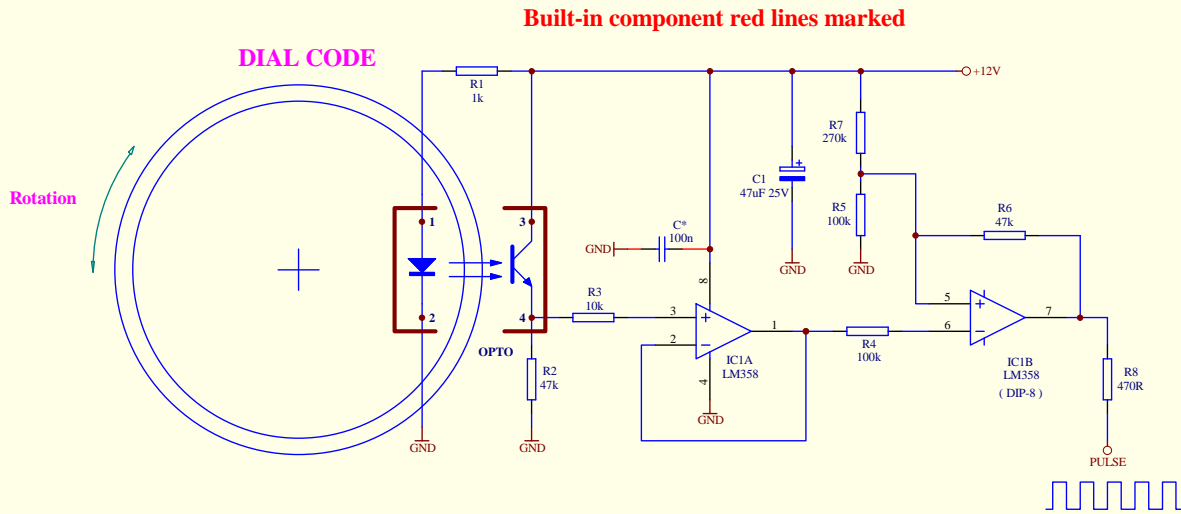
Built-in component red lines marked

DIAL CODE

Rotation

R1
1k

+12V

R7
270k

C1
47uF 25V

R5
100k

GND

GND

C*
100n

GND

8

1

2

3

4

OPTO

R3
10k

3

2

+

−

1

IC1A
LM358

4

GND

R2
47k

GND

GND

R4
100k

R6
47k

5

6

+

−

7

IC1B
LM358
( DIP-8 )

R8
470R

PULSE